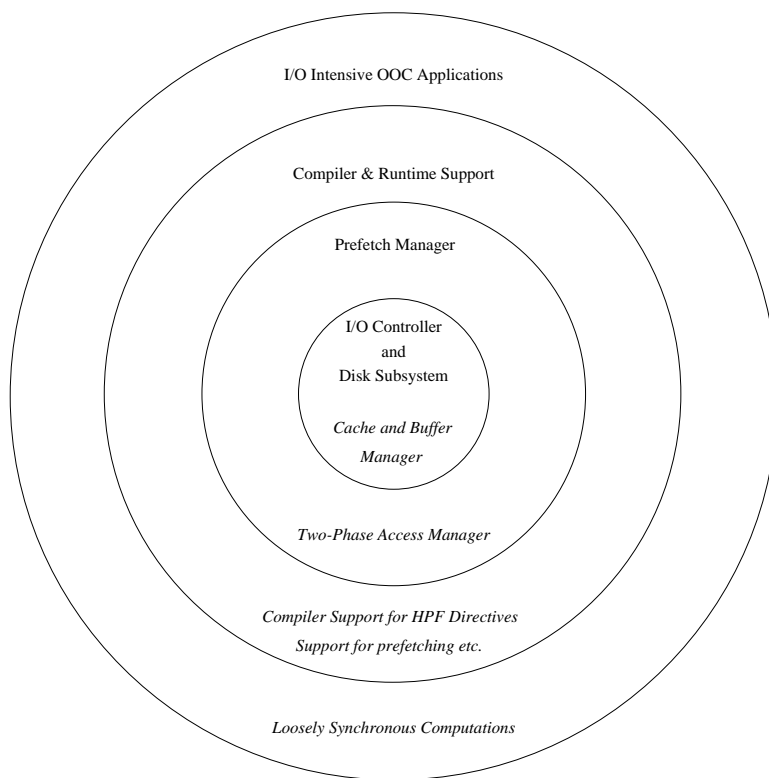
I/O Intensive OOC Applications

Compiler & Runtime Support

Prefetch Manager

I/O Controller
and
Disk Subsystem

*Cache and Buffer Manager*

*Two-Phase Access Manager*

*Compiler Support for HPF Directives*

*Support for prefetching etc.*

*Loosely Synchronous Computations*